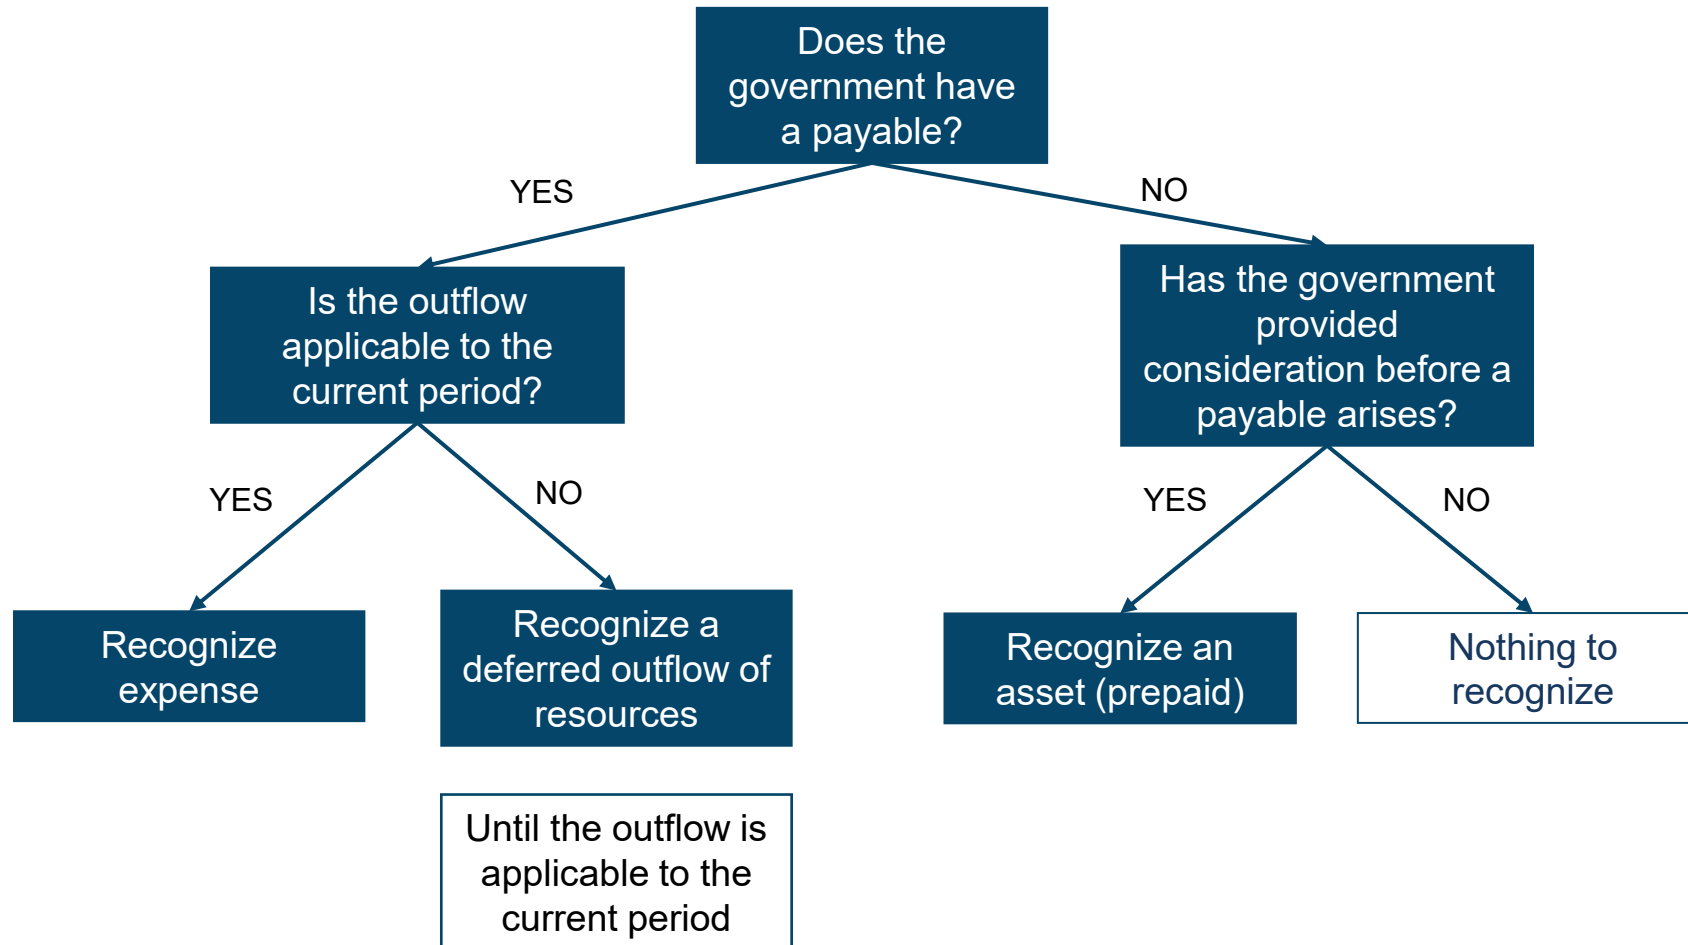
Does the government have a payable?

YES

NO

Is the outflow applicable to the current period?

Has the government provided consideration before a payable arises?

YES

NO

YES

NO

Recognize expense

Recognize a deferred outflow of resources

Recognize an asset (prepaid)

Nothing to recognize

Until the outflow is applicable to the current period